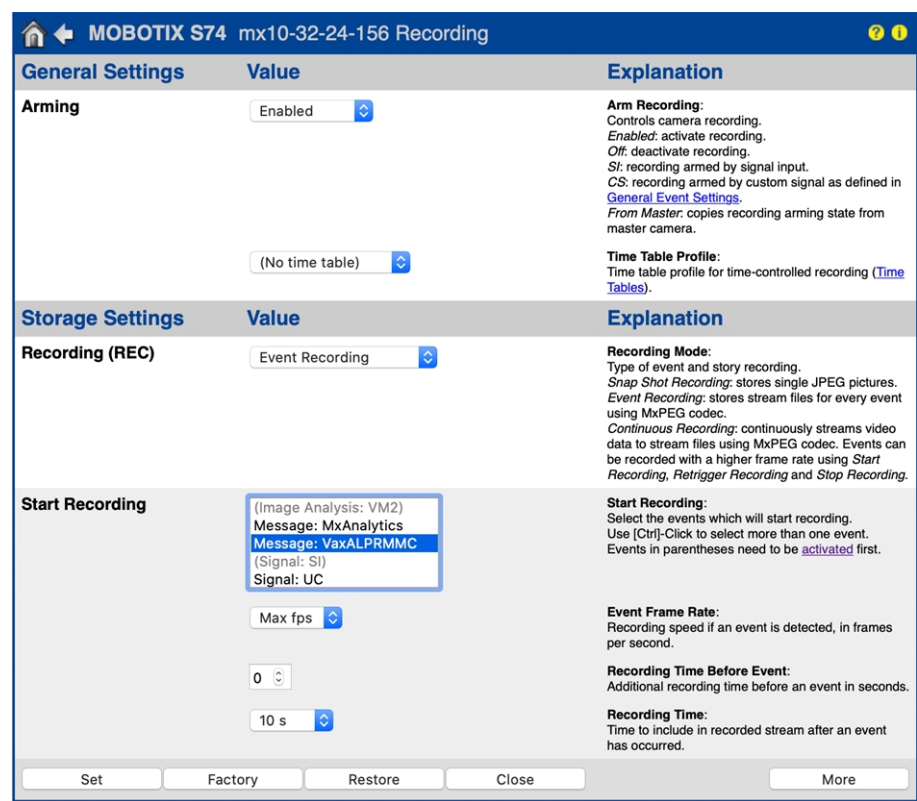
MOBOTIX S74 mx10-32-24-156 Recording

| General Settings | Value | Explanation |
|---|---|---|
| Arming | Enabled | **Arm Recording**: Controls camera recording. *Enabled*: activate recording. *Off*: deactivate recording. *SI*: recording armed by signal input. *CS*: recording armed by custom signal as defined in General Event Settings. *From Master*: copies recording arming state from master camera. |
| | (No time table) | **Time Table Profile**: Time table profile for time-controlled recording (Time Tables). |

| Storage Settings | Value | Explanation |
|---|---|---|
| Recording (REC) | Event Recording | **Recording Mode**: Type of event and story recording. *Snap Shot Recording*: stores single JPEG pictures. *Event Recording*: stores stream files for every event using MxPEG codec. *Continuous Recording*: continuously streams video data to stream files using MxPEG codec. Events can be recorded with a higher frame rate using *Start Recording*, *Retrigger Recording* and *Stop Recording*. |
| Start Recording | (Image Analysis: VM2) Message: MxAnalytics Message: VaxALPRMMC (Signal: SI) Signal: UC | **Start Recording**: Select the events which will start recording. Use [Ctrl]-Click to select more than one event. Events in parentheses need to be activated first. |
| | Max fps | **Event Frame Rate**: Recording speed if an event is detected, in frames per second. |
| | 0 | **Recording Time Before Event**: Additional recording time before an event in seconds. |
| | 10 s | **Recording Time**: Time to include in recorded stream after an event has occurred. |

Set Factory Restore Close More